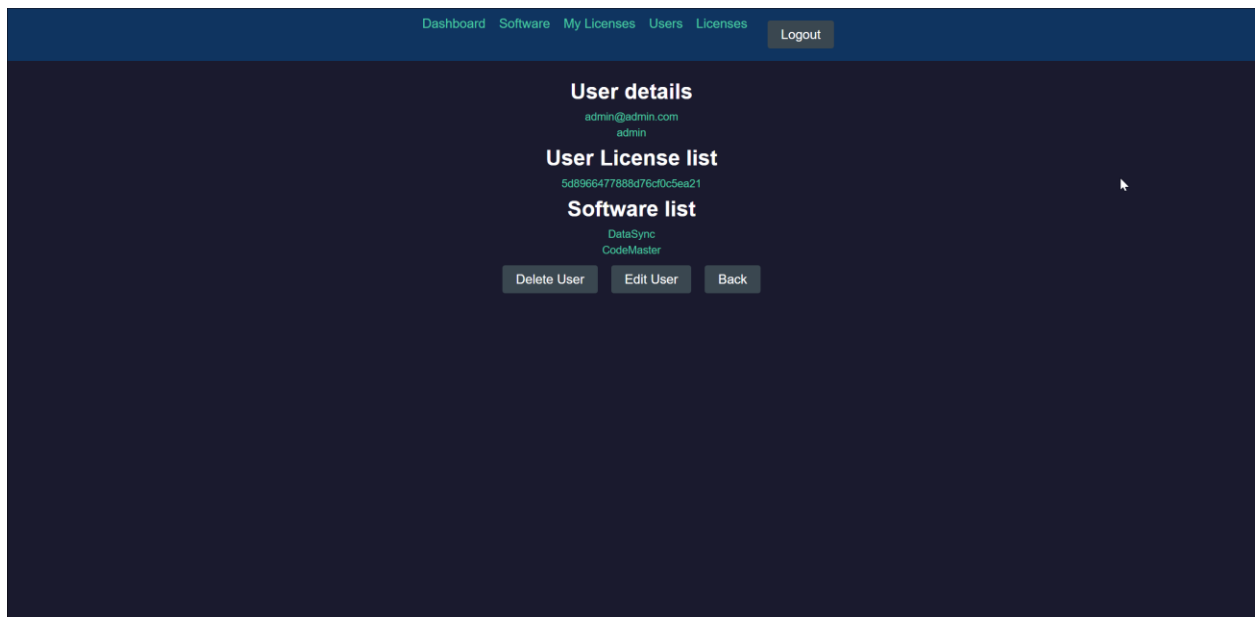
Dashboard Software My Licenses Users Licenses Logout

User details

admin@admin.com

admin

User License list

5d8966477888d76cf0c5ea21

Software list

DataSync

CodeMaster

Delete User Edit User Back